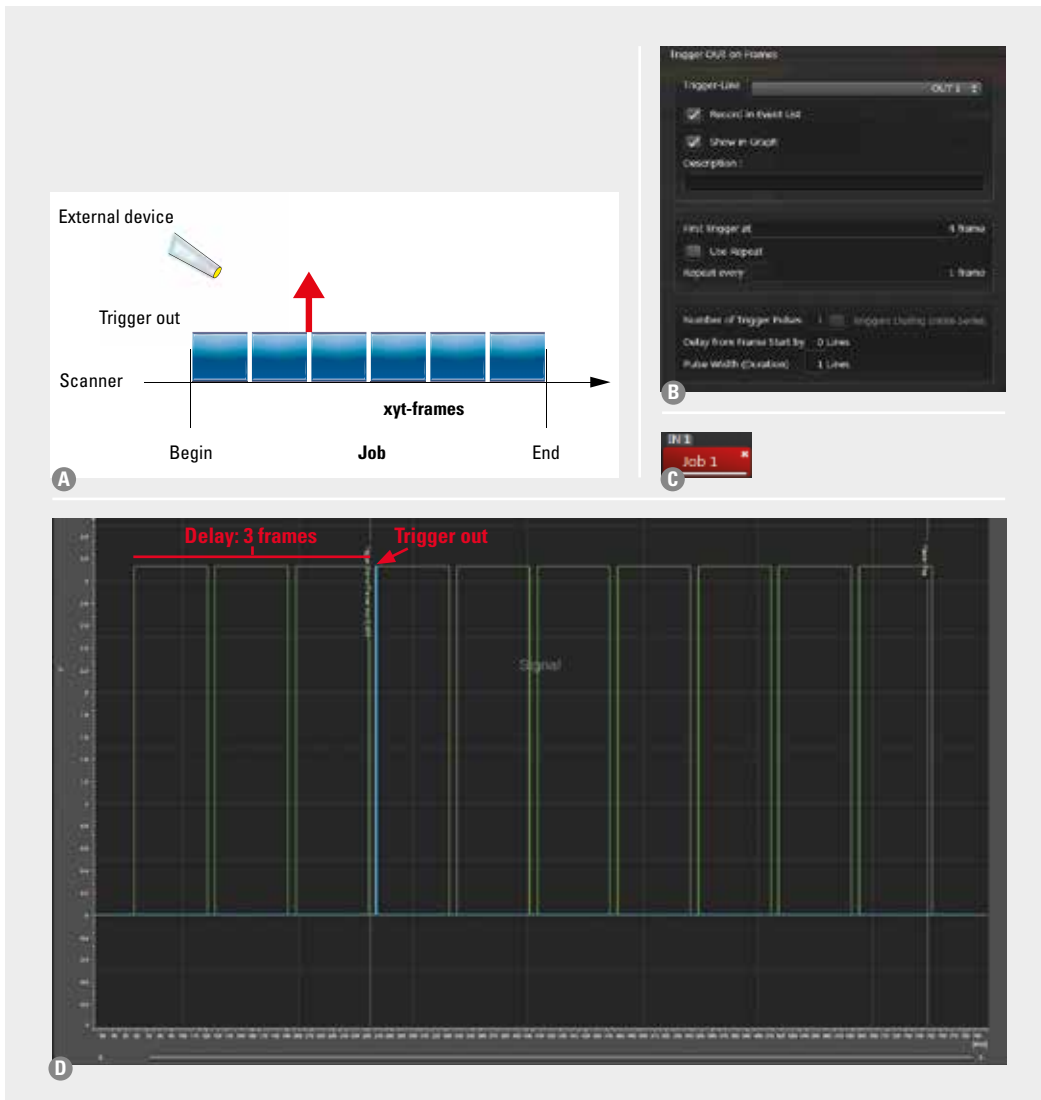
External device

Trigger out

Scanner

xyt-frames

Begin

Job

End

A

Trigger OUT on Frames

Trigger-Line

OUT 1

Record in Event List

Show in Graph

Description :

First trigger at

4 frame

Use Repeat

Repeat every

1 frame

Number of Trigger Pulses

1

Triggers During Entire Series

Delay from Frame Start by

0 Lines

Pulse Width (Duration)

1 Lines

B

IN 1

Job 1

C

Delay: 3 frames

Trigger out

Signal

D